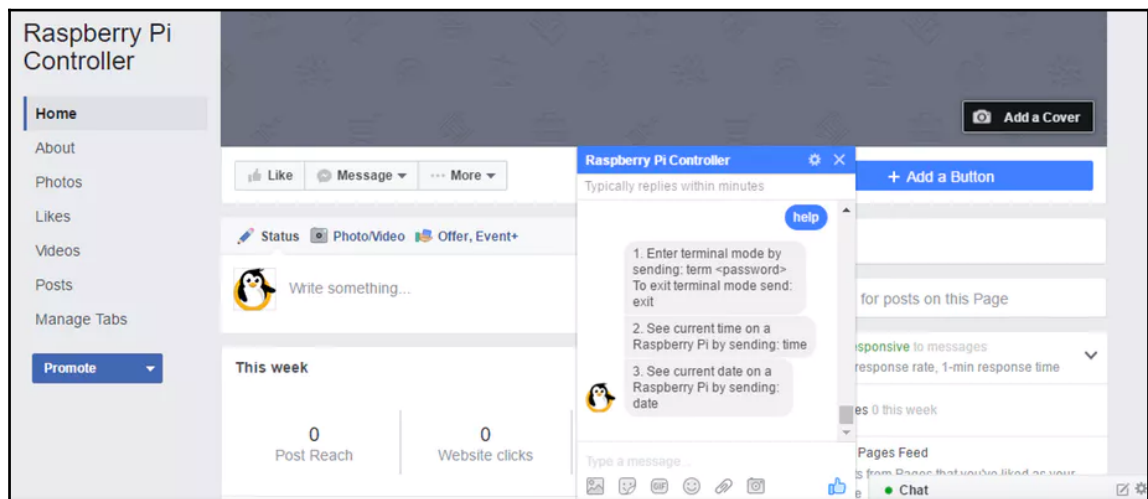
Raspberry Pi Controller

Home
About
Photos
Likes
Videos
Posts
Manage Tabs

Promote

Add a Cover

Like
Message
More

+ Add a Button

Status
Photo/Video
Offer, Event+

Write something...

This week

0
Post Reach

0
Website clicks

Raspberry Pi Controller
Typically replies within minutes

help

1. Enter terminal mode by sending: term <password>
To exit terminal mode send: exit

2. See current time on a Raspberry Pi by sending: time

3. See current date on a Raspberry Pi by sending: date

Type a message...

GIF

for posts on this Page

esponsive to messages
response rate, 1-min response time

es 0 this week

Pages Feed
s from Pages that you've liked as your

Chat